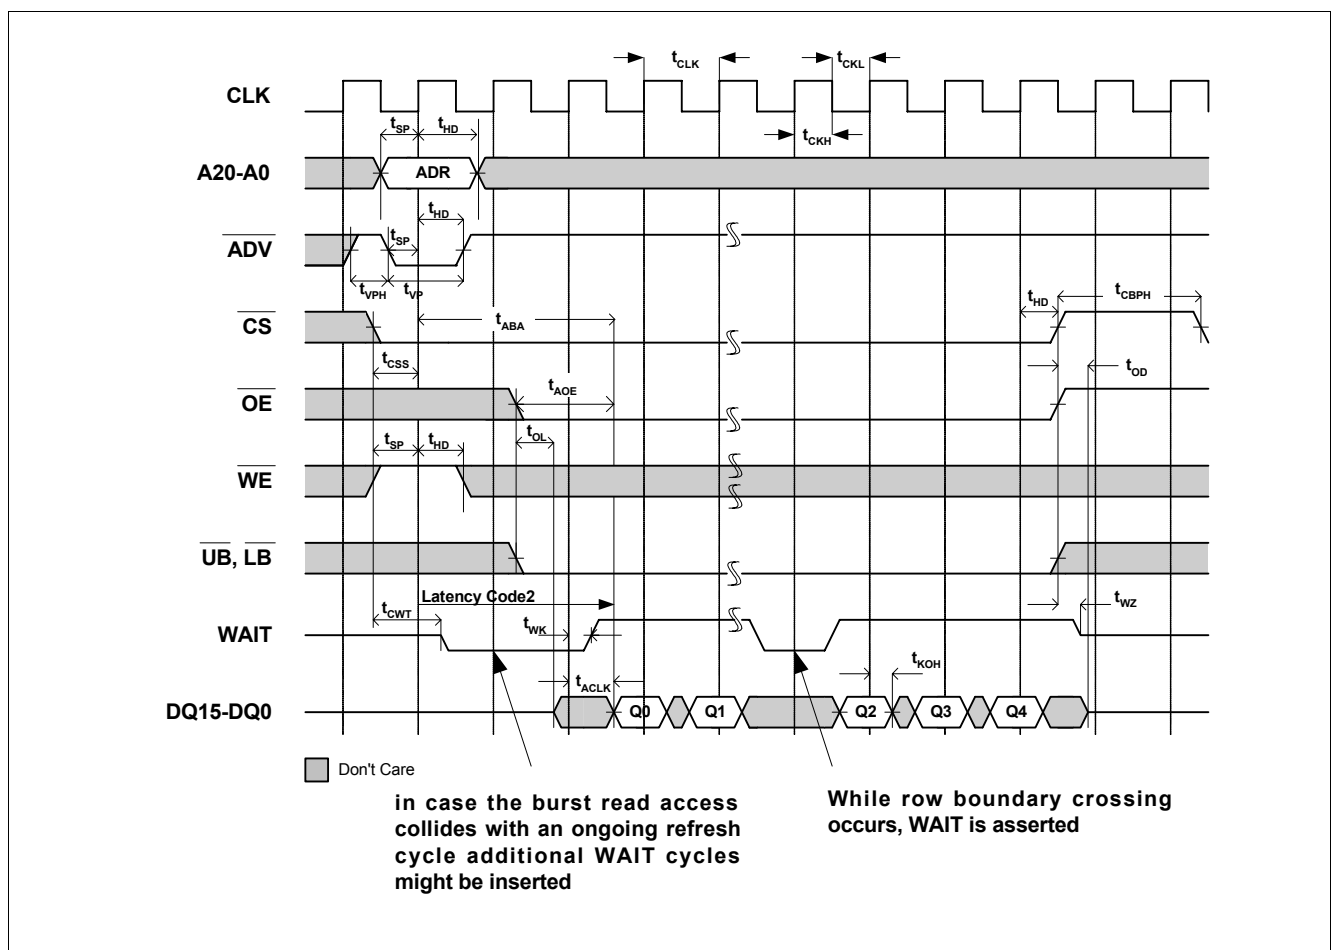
$t_{CLK}$ $t_{CKL}$

CLK

$t_{SP}$ $t_{HD}$

$t_{CKH}$

A20-A0

ADR

$t_{HD}$

$\overline{ADV}$

$t_{SP}$

$t_{VPH}$ $t_{VP}$

$t_{HD}$ $t_{CBPH}$

$\overline{CS}$

$t_{ABA}$

$t_{CSS}$

$t_{OD}$

$\overline{OE}$

$t_{AOE}$

$t_{OL}$

$t_{SP}$ $t_{HD}$

$\overline{WE}$

$\overline{UB}$, $\overline{LB}$

$t_{CWT}$

Latency Code2

$t_{WZ}$

WAIT

$t_{WK}$

$t_{KOH}$

$t_{ACLK}$

DQ15-DQ0

Q0 Q1 Q2 Q3 Q4

Don't Care

in case the burst read access collides with an ongoing refresh cycle additional WAIT cycles might be inserted

While row boundary crossing occurs, WAIT is asserted